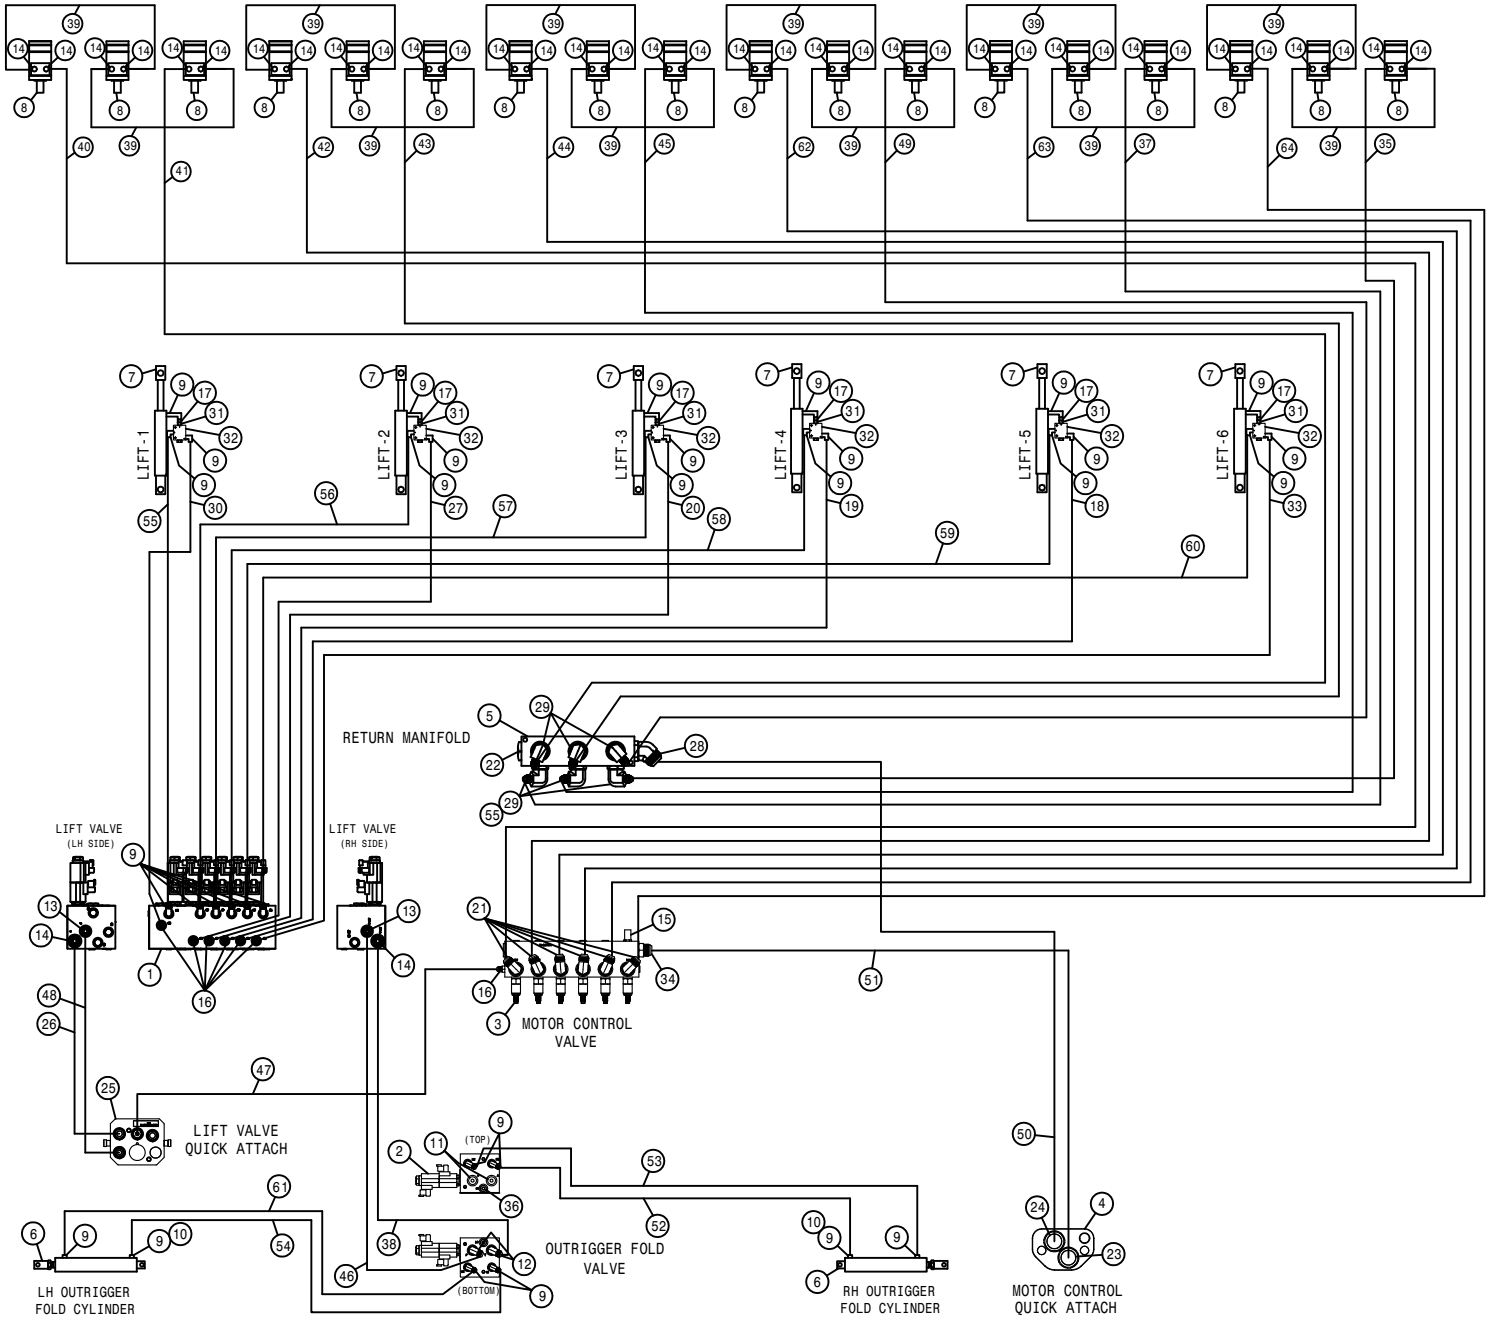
39 14 14 14 14 14 14 8 8 8 39 40 41
39 14 14 14 14 14 14 8 8 8 39 42 43
39 14 14 14 14 14 14 8 8 8 39 44 45
39 14 14 14 14 14 14 8 8 8 39 62 49
39 14 14 14 14 14 14 8 8 8 39 63 37
39 14 14 14 14 14 14 8 8 8 39 64 35

7 9 17 31 32 9 9 LIFT-1 55 30
7 9 17 31 32 9 9 LIFT-2 56 27
7 9 17 31 32 9 9 LIFT-3 57 20
7 9 17 31 32 9 9 LIFT-4 58 19
7 9 17 31 32 9 9 LIFT-5 59 18
7 9 17 31 32 9 9 LIFT-6 60 33

5 29 28
RETURN MANIFOLD
22 29 55

LIFT VALVE (LH SIDE)
9 13 14 1 16

LIFT VALVE (RH SIDE)
13 14

21 15 34 16 3
MOTOR CONTROL VALVE
51

48 26 25 47
LIFT VALVE QUICK ATTACH

2 11 (TOP) 9 36 53 52

6 9 9 10 61 54 38 46 12 (BOTTOM) 9
LH OUTRIGGER FOLD CYLINDER

OUTRIGGER FOLD VALVE

10 9 9 6
RH OUTRIGGER FOLD CYLINDER

50 24 4 23
MOTOR CONTROL QUICK ATTACH